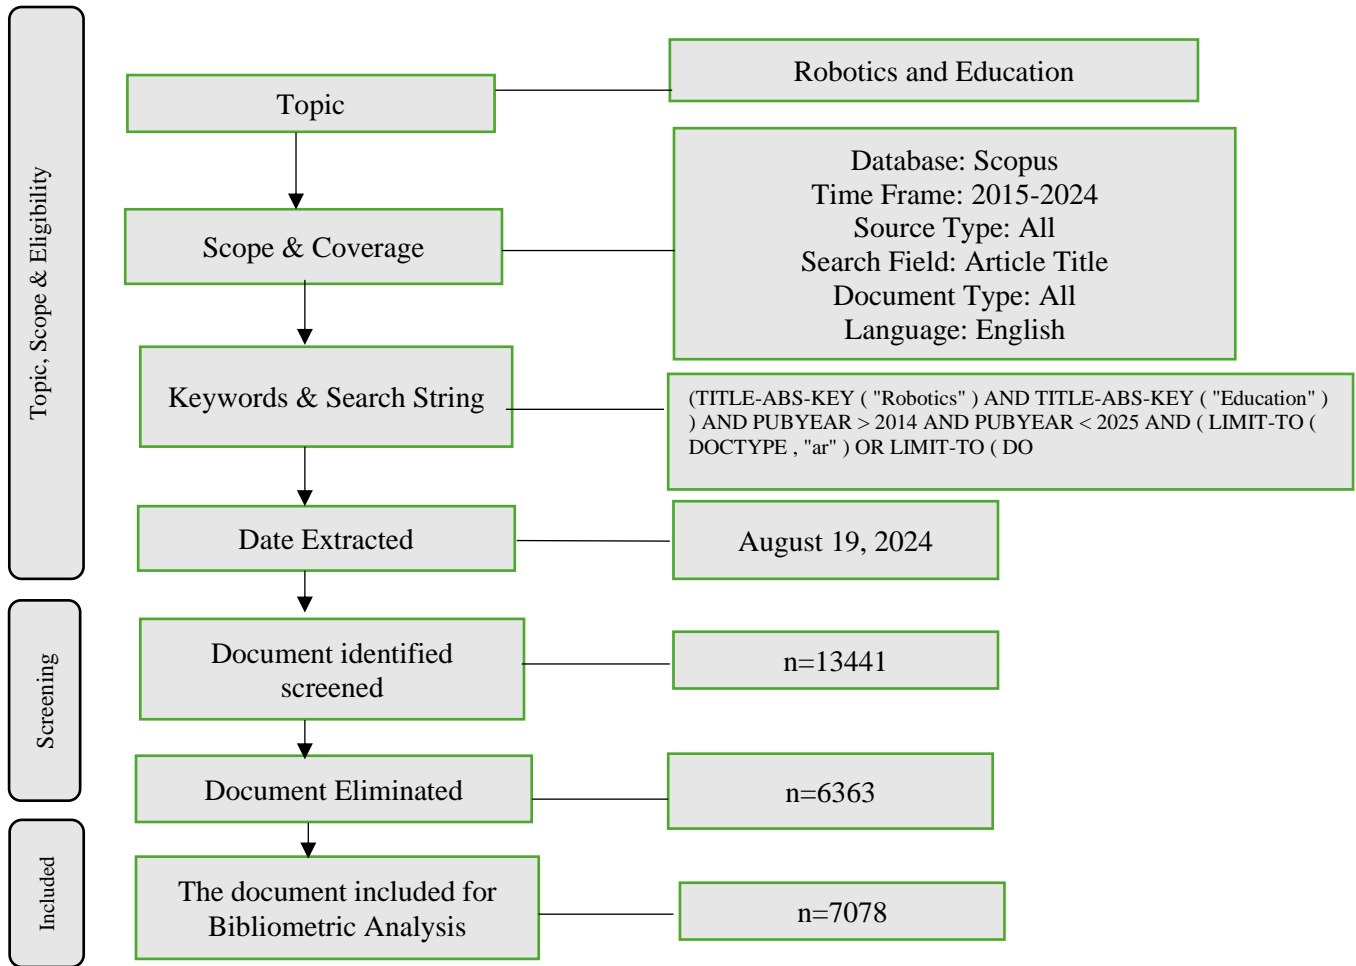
Topic, Scope & Eligibility

Topic

Robotics and Education

Scope & Coverage

Database: Scopus
Time Frame: 2015-2024
Source Type: All
Search Field: Article Title
Document Type: All
Language: English

Keywords & Search String

(TITLE-ABS-KEY ( "Robotics" ) AND TITLE-ABS-KEY ( "Education" ) ) AND PUBYEAR > 2014 AND PUBYEAR < 2025 AND ( LIMIT-TO ( DOCTYPE , "ar" ) OR LIMIT-TO ( DO

Date Extracted

August 19, 2024

Screening

Document identified screened

n=13441

Document Eliminated

n=6363

Included

The document included for Bibliometric Analysis

n=7078